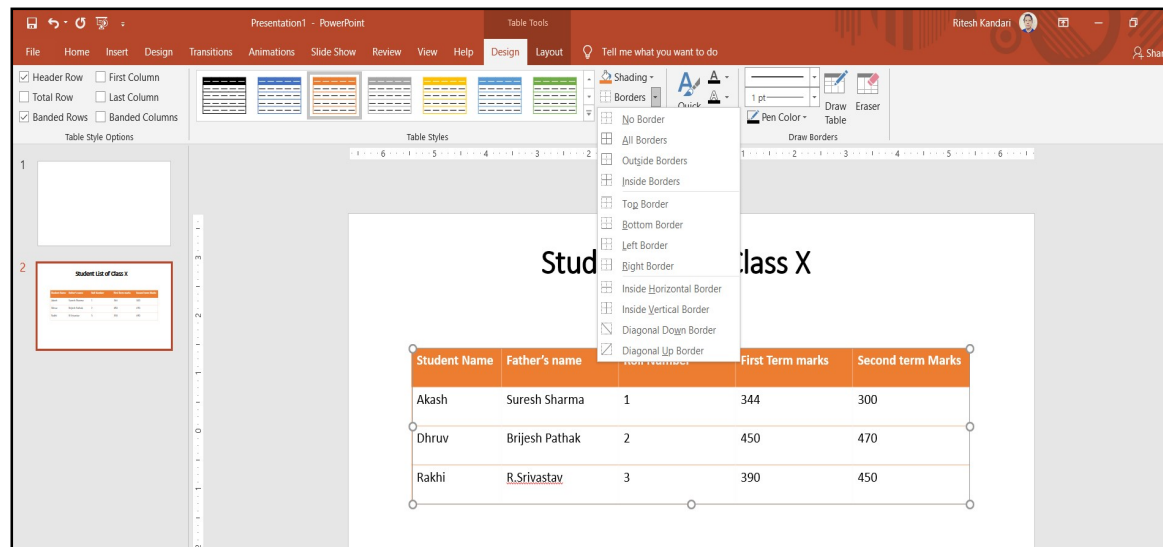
Presentation1 - PowerPoint

Table Tools

Ritesh Kandari

File Home Insert Design Transitions Animations Slide Show Review View Help Design Layout Tell me what you want to do

Share

Header Row First Column
Total Row Last Column
Banded Rows Banded Columns
Table Style Options

Table Styles

Shading
Borders
Quick

1 pt
Pen Color
Draw Table
Eraser
Draw Borders

No Border
All Borders
Outside Borders
Inside Borders
Top Border
Bottom Border
Left Border
Right Border
Inside Horizontal Border
Inside Vertical Border
Diagonal Down Border
Diagonal Up Border

1

2

Student List of Class X

Stud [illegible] Class X

| Student Name | Father's name | Roll Number | First Term marks | Second term Marks |
|---|---|---|---|---|
| Akash | Suresh Sharma | 1 | 344 | 300 |
| Dhruv | Brijesh Pathak | 2 | 450 | 470 |
| Rakhi | R.Srivastav | 3 | 390 | 450 |